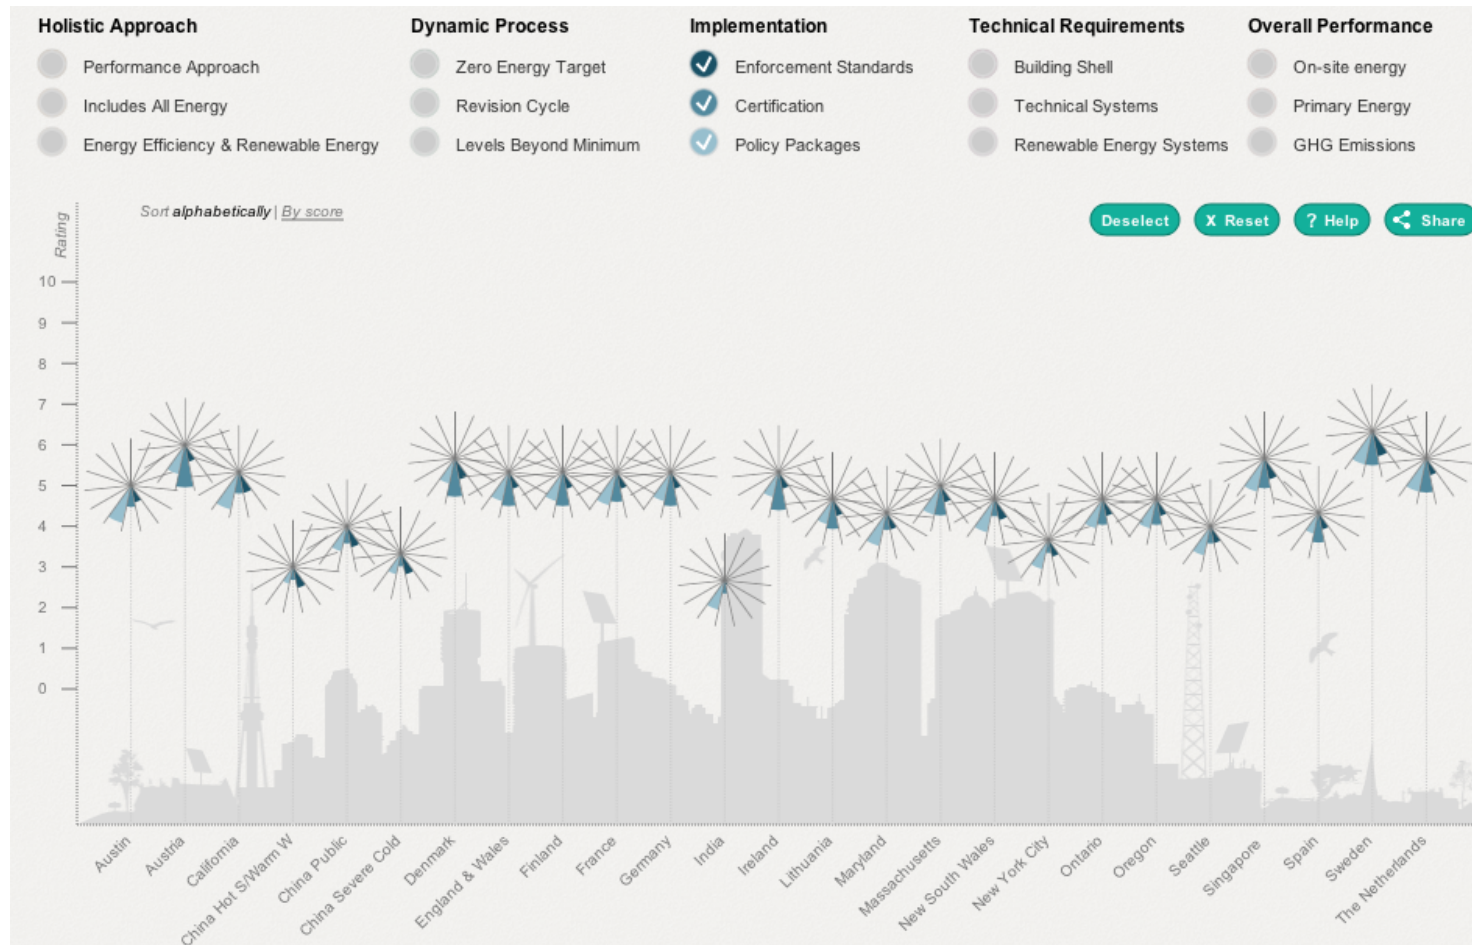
Holistic Approach
Performance Approach
Includes All Energy
Energy Efficiency & Renewable Energy

Dynamic Process
Zero Energy Target
Revision Cycle
Levels Beyond Minimum

Implementation
Enforcement Standards
Certification
Policy Packages

Technical Requirements
Building Shell
Technical Systems
Renewable Energy Systems

Overall Performance
On-site energy
Primary Energy
GHG Emissions

Sort alphabetically | By score

Deselect
X Reset
? Help
Share

Rating
10
9
8
7
6
5
4
3
2
1
0

Austin
Austria
California
China Hot S/Warm W
China Public
China Severe Cold
Denmark
England & Wales
Finland
France
Germany
India
Ireland
Lithuania
Maryland
Massachusetts
New South Wales
New York City
Ontario
Oregon
Seattle
Singapore
Spain
Sweden
The Netherlands